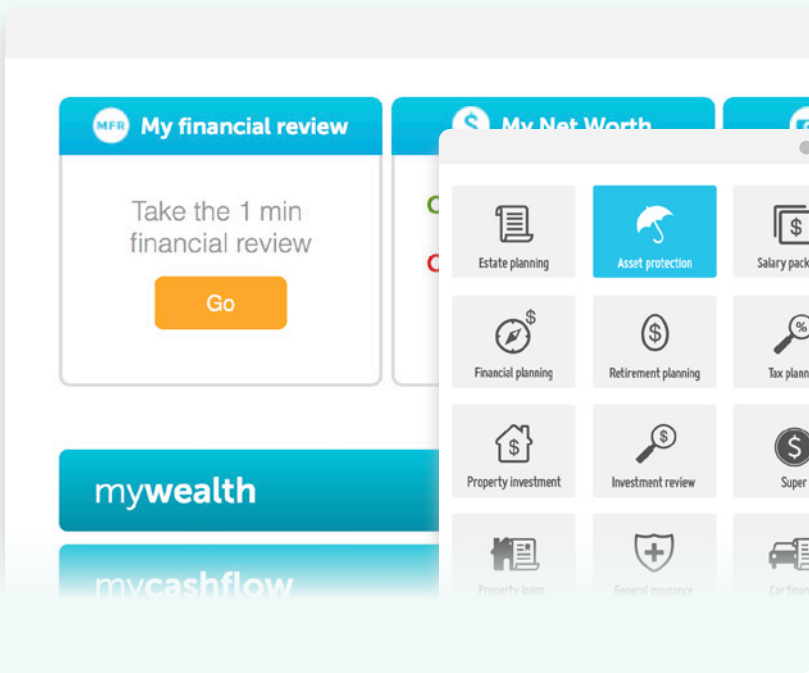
MFR My financial review

Take the 1 min financial review

Go

My Net Worth

mywealth

mycashflow

Estate planning

Asset protection

Salary pack

Financial planning

Retirement planning

Tax plann

Property investment

Investment review

Super

Property loans

General insurance

Car finan